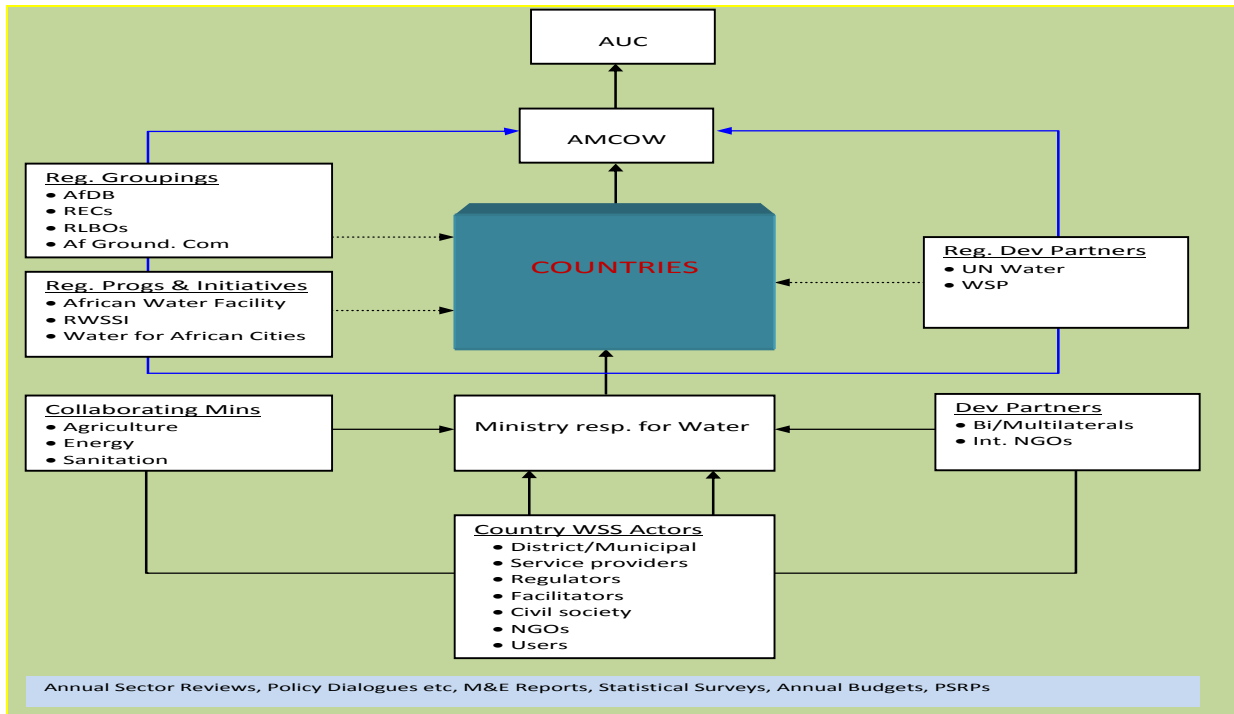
AUC

AMCOW

Reg. Groupings
- AfDB
- RECs
- RLBOs
- Af Ground. Com

COUNTRIES

Reg. Dev Partners
- UN Water
- WSP

Reg. Progs & Initiatives
- African Water Facility
- RWSSI
- Water for African Cities

Collaborating Mins
- Agriculture
- Energy
- Sanitation

Ministry resp. for Water

Dev Partners
- Bi/Multilaterals
- Int. NGOs

Country WSS Actors
- District/Municipal
- Service providers
- Regulators
- Facilitators
- Civil society
- NGOs
- Users

Annual Sector Reviews, Policy Dialogues etc, M&E Reports, Statistical Surveys, Annual Budgets, PSRPs